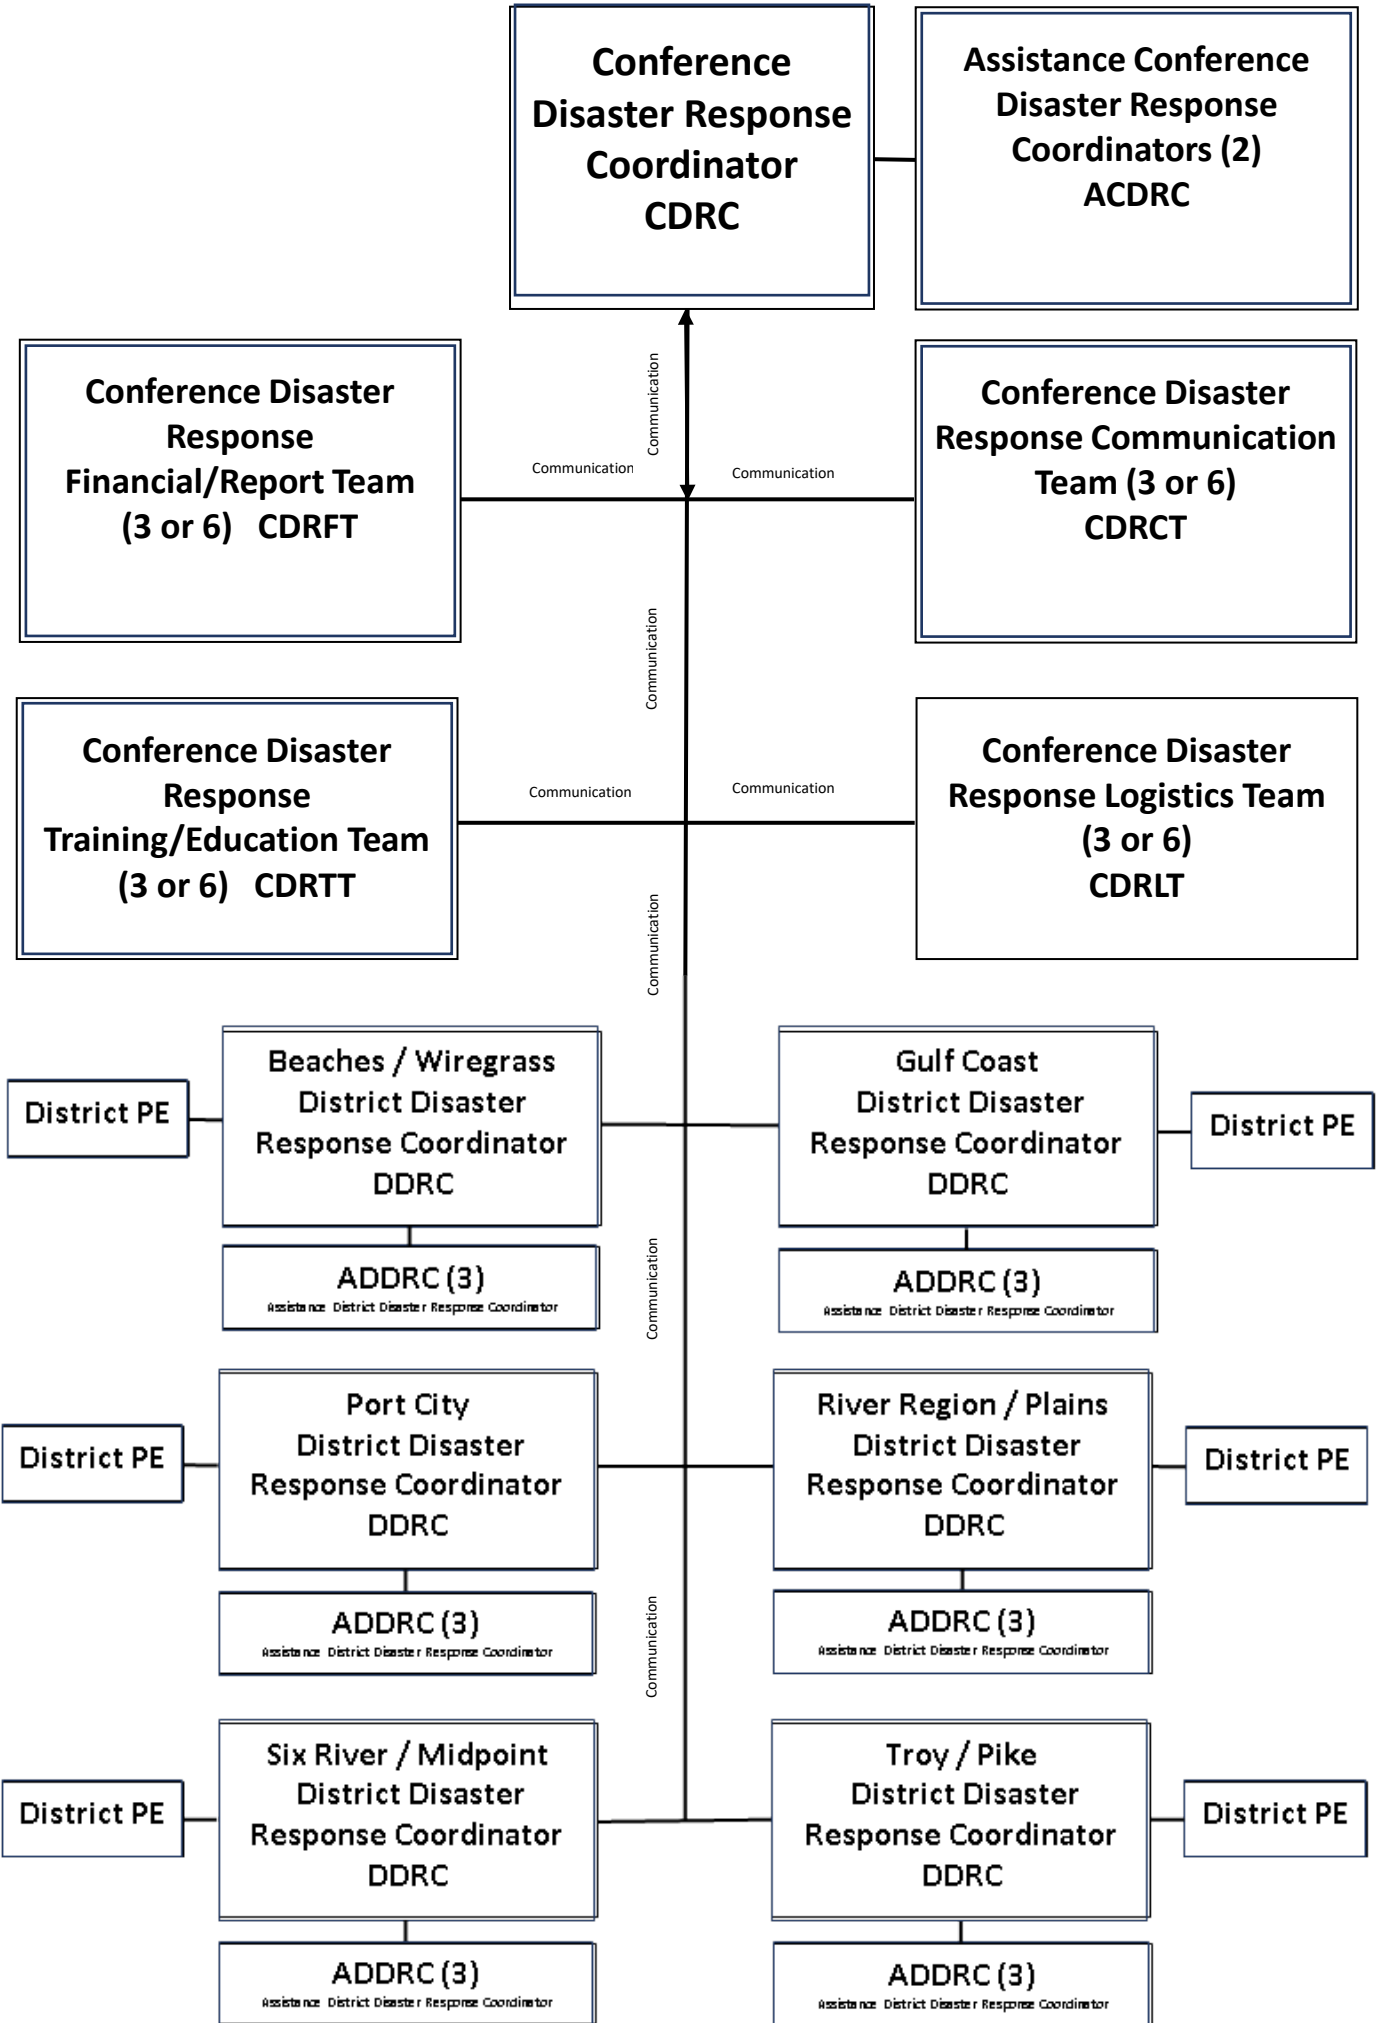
Conference Disaster Response Coordinator CDRC

Assistance Conference Disaster Response Coordinators (2) ACDRC

Communication

Conference Disaster Response Financial/Report Team (3 or 6) CDRFT

Communication

Communication

Conference Disaster Response Communication Team (3 or 6) CDRCT

Communication

Conference Disaster Response Training/Education Team (3 or 6) CDRTT

Communication

Communication

Conference Disaster Response Logistics Team (3 or 6) CDRLT

Communication

District PE

Beaches / Wiregrass District Disaster Response Coordinator DDRC

ADDRC (3)
Assistance District Disaster Response Coordinator

Gulf Coast District Disaster Response Coordinator DDRC

District PE

ADDRC (3)
Assistance District Disaster Response Coordinator

Communication

District PE

Port City District Disaster Response Coordinator DDRC

ADDRC (3)
Assistance District Disaster Response Coordinator

River Region / Plains District Disaster Response Coordinator DDRC

District PE

ADDRC (3)
Assistance District Disaster Response Coordinator

Communication

District PE

Six River / Midpoint District Disaster Response Coordinator DDRC

ADDRC (3)
Assistance District Disaster Response Coordinator

Troy / Pike District Disaster Response Coordinator DDRC

District PE

ADDRC (3)
Assistance District Disaster Response Coordinator